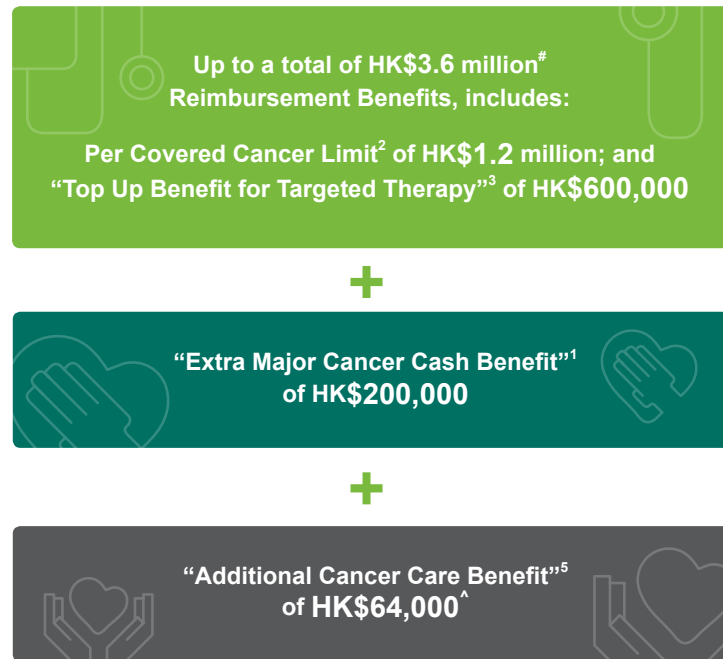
Up to a total of HK\$3.6 million$^{\#}$
Reimbursement Benefits, includes:

Per Covered Cancer Limit$^{2}$ of HK\$1.2 million; and
“Top Up Benefit for Targeted Therapy”$^{3}$ of HK\$600,000

+

“Extra Major Cancer Cash Benefit”$^{1}$
of HK\$200,000

+

“Additional Cancer Care Benefit”$^{5}$
of HK\$64,000$^{\wedge}$